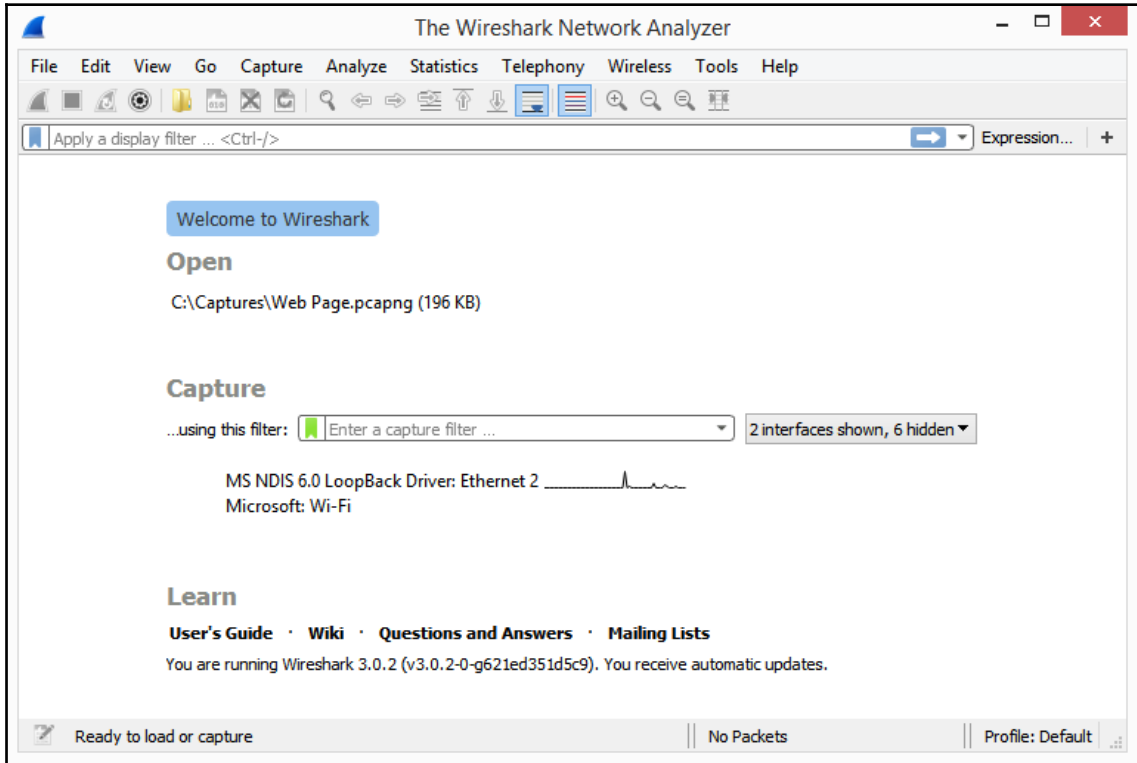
The Wireshark Network Analyzer

File Edit View Go Capture Analyze Statistics Telephony Wireless Tools Help

Apply a display filter … <Ctrl-/>

Expression…

+

Welcome to Wireshark

Open

C:\Captures\Web Page.pcapng (196 KB)

Capture

…using this filter: Enter a capture filter …

2 interfaces shown, 6 hidden

MS NDIS 6.0 LoopBack Driver: Ethernet 2

Microsoft: Wi-Fi

Learn

User's Guide · Wiki · Questions and Answers · Mailing Lists

You are running Wireshark 3.0.2 (v3.0.2-0-g621ed351d5c9). You receive automatic updates.

Ready to load or capture

No Packets

Profile: Default